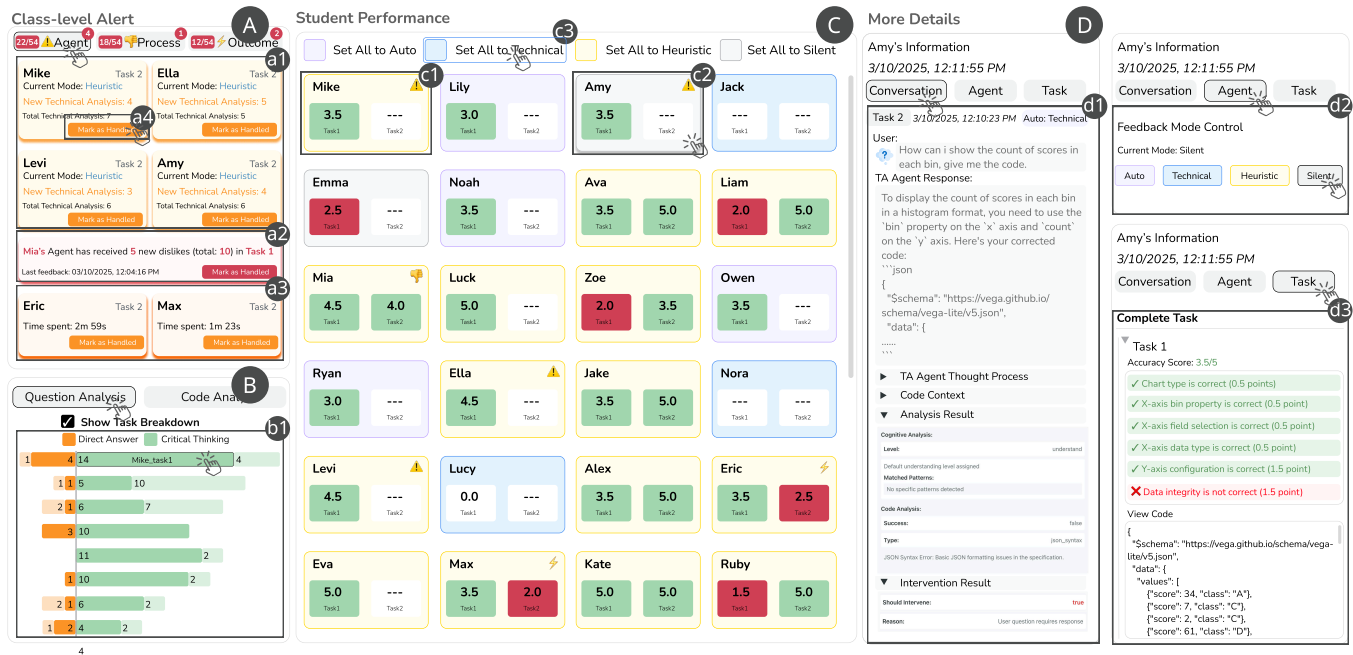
Class-level Alert
A
22/54 Agent 4 18/54 Process 1 12/54 Outcome 2
a1
Mike Task 2
Current Mode: Heuristic
New Technical Analysis: 4
Total Technical Analysis: 7
Mark as Handled
a4
Ella Task 2
Current Mode: Heuristic
New Technical Analysis: 5
Total Technical Analysis: 5
Mark as Handled
Levi Task 2
Current Mode: Heuristic
New Technical Analysis: 3
Total Technical Analysis: 6
Mark as Handled
Amy Task 2
Current Mode: Heuristic
New Technical Analysis: 4
Total Technical Analysis: 4
Mark as Handled
a2
Mia's Agent has received 5 new dislikes (total: 10) in Task 1
Last feedback: 03/10/2025, 12:04:16 PM
Mark as Handled
a3
Eric Task 2
Time spent: 2h 59s
Mark as Handled
Max Task 2
Time spent: 1m 23s
Mark as Handled

B
Question Analysis
Code Analysis
Show Task Breakdown
b1
Direct Answer Critical Thinking
1 4 14 Mike_task1 4
1 1 5 10
1 6 7
3 10
11 2
1 10 2
1 1 6 2
1 2 4 2
4

Student Performance
C
Set All to Auto
Set All to Technical
c3
Set All to Heuristic
Set All to Silent

| Mike c1 | Lily | Amy c2 | Jack |
|---|---|---|---|
| 3.5 Task1 / --- Task2 | 3.0 Task1 / --- Task2 | 3.5 Task1 / --- Task2 | --- Task1 / --- Task2 |
| Emma | Noah | Ava | Liam |
| 2.5 Task1 / --- Task2 | 3.5 Task1 / --- Task2 | 3.5 Task1 / 5.0 Task2 | 2.0 Task1 / 5.0 Task2 |
| Mia | Luck | Zoe | Owen |
| 4.5 Task1 / 4.0 Task2 | 5.0 Task1 / --- Task2 | 2.0 Task1 / 3.5 Task2 | 3.5 Task1 / --- Task2 |
| Ryan | Ella | Jake | Nora |
| 3.0 Task1 / --- Task2 | 4.5 Task1 / --- Task2 | 3.5 Task1 / 5.0 Task2 | --- Task1 / --- Task2 |
| Levi | Lucy | Alex | Eric |
| 4.5 Task1 / --- Task2 | 0.0 Task1 / --- Task2 | 3.5 Task1 / 5.0 Task2 | 3.5 Task1 / 2.5 Task2 |
| Eva | Max | Kate | Ruby |
| 5.0 Task1 / --- Task2 | 3.5 Task1 / 2.0 Task2 | 5.0 Task1 / 5.0 Task2 | 1.5 Task1 / 5.0 Task2 |

More Details
D
Amy's Information
3/10/2025, 12:11:55 PM
Conversation Agent Task
d1
Task 2 3/10/2025, 12:10:23 PM Auto: Technical
User:
How can i show the count of scores in each bin, give me the code.
TA Agent Response:
To display the count of scores in each bin in a histogram format, you need to use the `bin` property on the `x` axis and `count` on the `y` axis. Here's your corrected code:
```json
{
"$schema": "https://vega.github.io/schema/vega-lite/v5.json",
"data": {
......
```
TA Agent Thought Process
Code Context
Analysis Result
Cognitive Analysis:
Level: understand
Default understanding level assigned
Matched Patterns:
No specific patterns detected
Code Analysis:
Success: false
Type: json_syntax
JSON Syntax Error: Basic JSON formatting issues in the specification.
Intervention Result
Should Intervene: true
Reason: User question requires response

Amy's Information
3/10/2025, 12:11:55 PM
Conversation Agent Task
d2
Feedback Mode Control
Current Mode: Silent
Auto Technical Heuristic Silent

Amy's Information
3/10/2025, 12:11:55 PM
Conversation Agent Task
d3
Complete Task
Task 1
Accuracy Score: 3.5/5
✓ Chart type is correct (0.5 points)
✓ X-axis bin property is correct (0.5 point)
✓ X-axis field selection is correct (0.5 point)
✓ X-axis data type is correct (0.5 point)
✓ Y-axis configuration is correct (1.5 point)
✕ Data integrity is not correct (1.5 point)
View Code
{
"$schema": "https://vega.github.io/schema/vega-lite/v5.json",
"data": {
"values": [
{"score": 34, "class": "A"},
{"score": 7, "class": "C"},
{"score": 2, "class": "C"},
{"score": 61, "class": "D"},